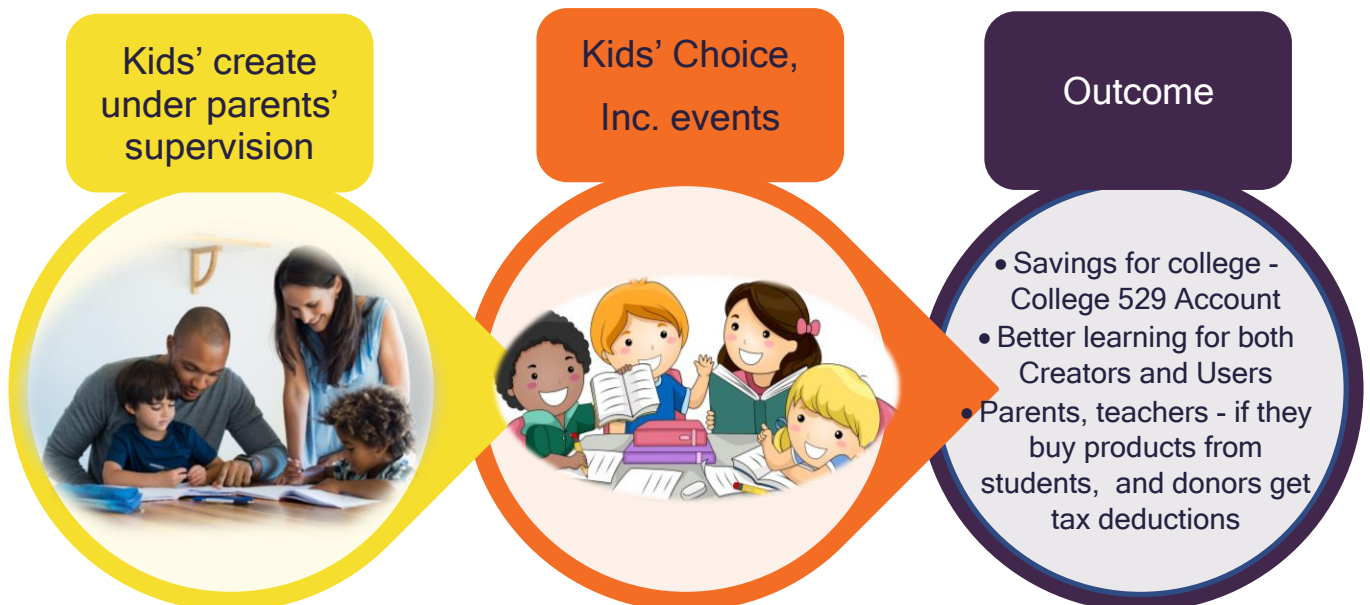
Kids' create under parents' supervision

Kids' Choice, Inc. events

Outcome

• Savings for college - College 529 Account
• Better learning for both Creators and Users
• Parents, teachers - if they buy products from students, and donors get tax deductions